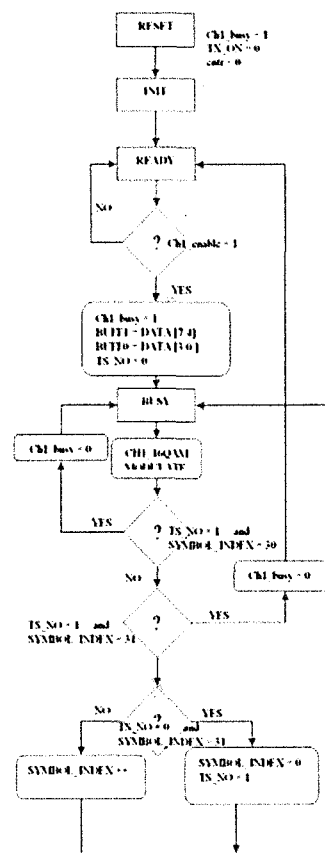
RESET

Ch1_busy = 1
TX_ON = 0
cntr = 0

INIT

READY

NO

? Ch1_enable = 1

YES

Ch1_busy = 1
BUF1 = DATA[7:4]
BUF0 = DATA[3:0]
TX_NO = 0

BUSY

Ch1_busy = 0

CH1 16QAM MODULATE

YES

? TX_NO = 1 and SYMBOL_INDEX = 30

NO

Ch1_busy = 0

TX_NO = 1 and SYMBOL_INDEX = 31

?

YES

NO

?
TX_NO = 0 and SYMBOL_INDEX = 31

YES

SYMBOL_INDEX ++

SYMBOL_INDEX = 0
TX_NO = 1